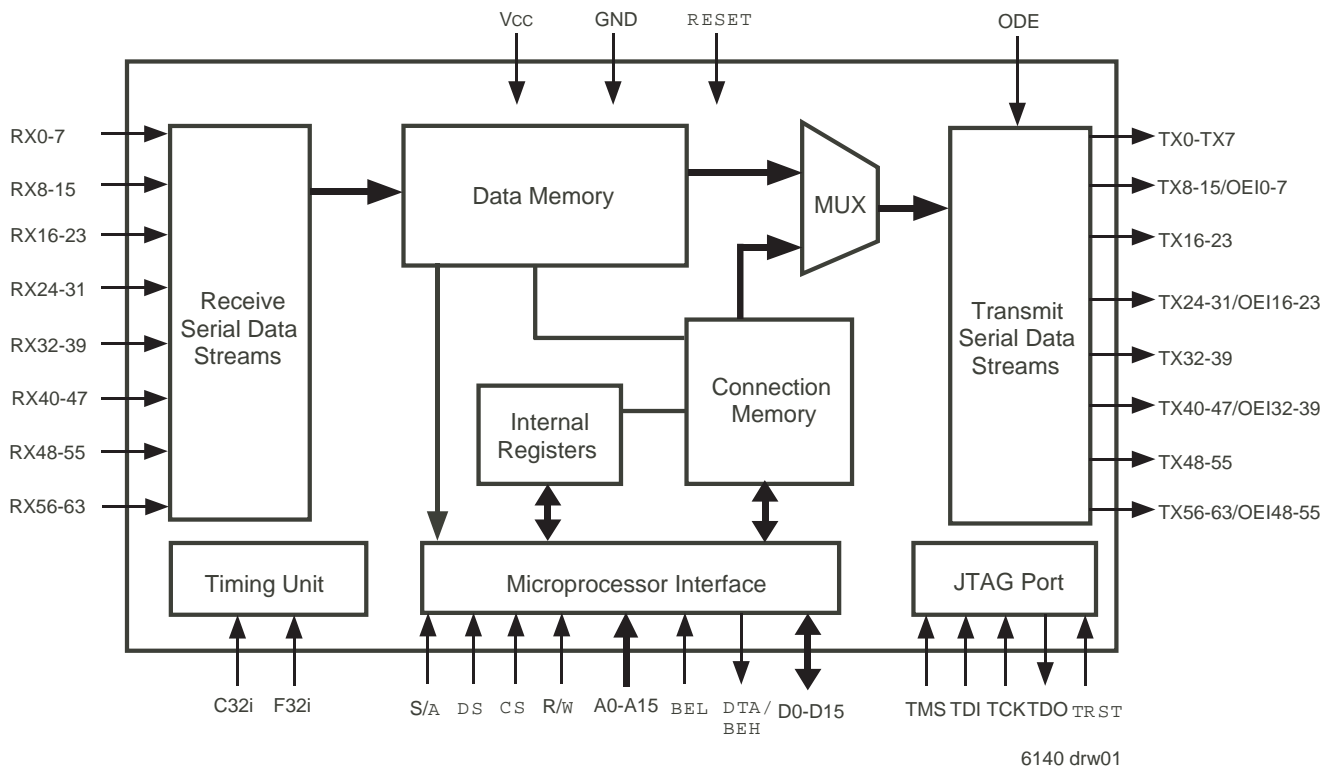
Vcc
GND
RESET
ODE

RX0-7
RX8-15
RX16-23
RX24-31
RX32-39
RX40-47
RX48-55
RX56-63

Receive Serial Data Streams

Data Memory

MUX

Transmit Serial Data Streams

TX0-TX7
TX8-15/OEI0-7
TX16-23
TX24-31/OEI16-23
TX32-39
TX40-47/OEI32-39
TX48-55
TX56-63/OEI48-55

Connection Memory

Internal Registers

Timing Unit

Microprocessor Interface

JTAG Port

C32i
F32i

S/A
DS
CS
R/W
A0-A15
BEL
DTA/BEH
D0-D15

TMS
TDI
TCK
TDO
TRST

6140 drw01